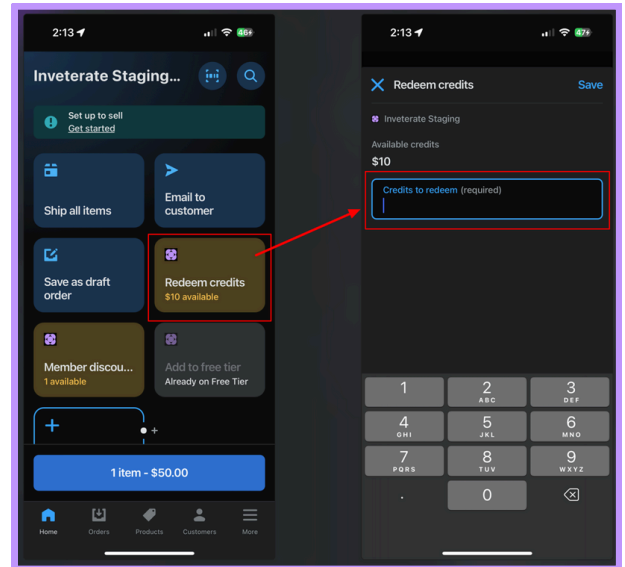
2:13 46+

Inveterate Staging...

Set up to sell
Get started

Ship all items

Email to customer

Save as draft order

Redeem credits
$10 available

Member discou...
1 available

Add to free tier
Already on Free Tier

+

1 item - $50.00

Home Orders Products Customers More

2:13 47+

Redeem credits Save

Inveterate Staging

Available credits
$10

Credits to redeem (required)

| 1 | 2 ABC | 3 DEF |
|---|---|---|
| 4 GHI | 5 JKL | 6 MNO |
| 7 PQRS | 8 TUV | 9 WXYZ |
| . | 0 | |